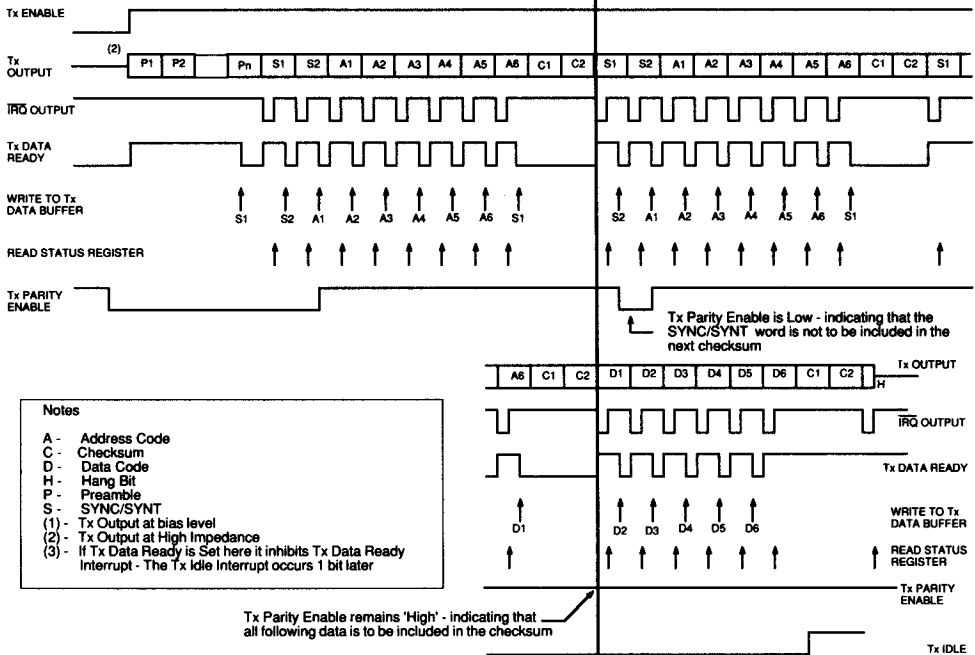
Tx ENABLE

(2)

Tx OUTPUT

P1 P2 Pn S1 S2 A1 A2 A3 A4 A5 A6 C1 C2 S1 S2 A1 A2 A3 A4 A5 A6 C1 C2 S1

$\overline{IRQ}$ OUTPUT

Tx DATA READY

WRITE TO Tx DATA BUFFER

S1 S2 A1 A2 A3 A4 A5 A6 S1 S2 A1 A2 A3 A4 A5 A6 S1

READ STATUS REGISTER

Tx PARITY ENABLE

Tx Parity Enable is Low - indicating that the SYNC/SYNT word is not to be included in the next checksum

A6 C1 C2 D1 D2 D3 D4 D5 D6 C1 C2 H

Tx OUTPUT

$\overline{IRQ}$ OUTPUT

Tx DATA READY

D1 D2 D3 D4 D5 D6

WRITE TO Tx DATA BUFFER

READ STATUS REGISTER

Tx PARITY ENABLE

Tx IDLE

Tx Parity Enable remains 'High' - indicating that all following data is to be included in the checksum

Notes

A - Address Code
C - Checksum
D - Data Code
H - Hang Bit
P - Preamble
S - SYNC/SYNT
(1) - Tx Output at bias level
(2) - Tx Output at High Impedance
(3) - If Tx Data Ready is Set here it inhibits Tx Data Ready Interrupt - The Tx Idle Interrupt occurs 1 bit later